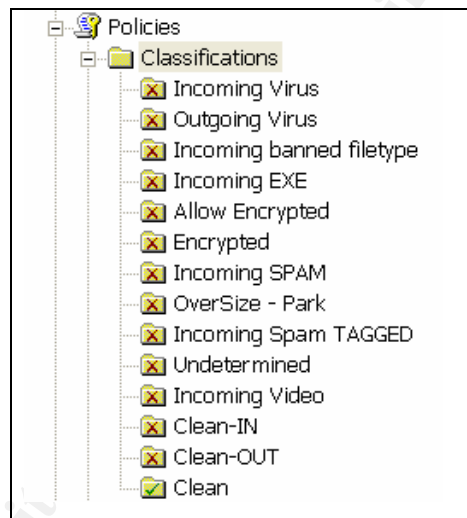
Policies
Classifications
Incoming Virus
Outgoing Virus
Incoming banned filetype
Incoming EXE
Allow Encrypted
Encrypted
Incoming SPAM
OverSize - Park
Incoming Spam TAGGED
Undetermined
Incoming Video
Clean-IN
Clean-OUT
Clean